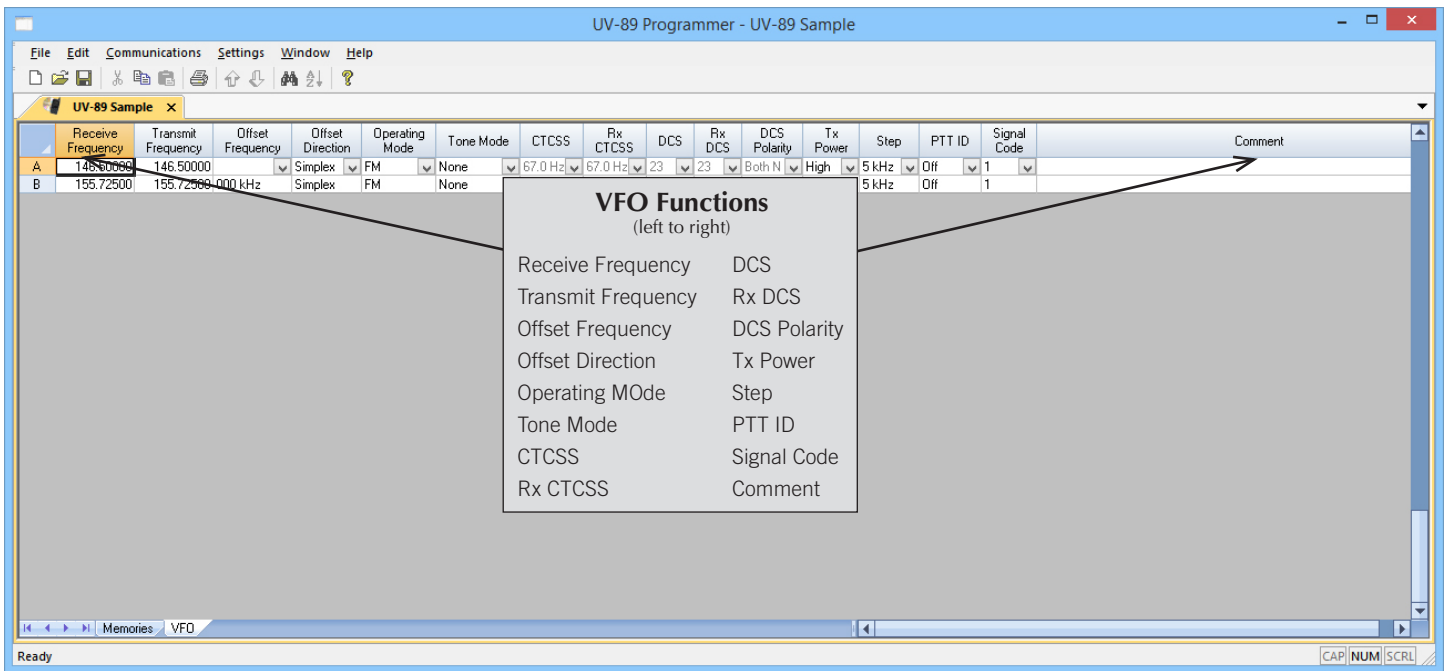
UV-89 Programmer - UV-89 Sample

File Edit Communications Settings Window Help

UV-89 Sample ×

| | Receive Frequency | Transmit Frequency | Offset Frequency | Offset Direction | Operating Mode | Tone Mode | CTCSS | Rx CTCSS | DCS | Rx DCS | DCS Polarity | Tx Power | Step | PTT ID | Signal Code | Comment |
|---|---|---|---|---|---|---|---|---|---|---|---|---|---|---|---|---|
| A | 146.50000 | 146.50000 | | Simplex | FM | None | 67.0 Hz | 67.0 Hz | 23 | 23 | Both N | High | 5 kHz | Off | 1 | |
| B | 155.72500 | 155.72500 | 000 kHz | Simplex | FM | None | | | | | | | 5 kHz | Off | 1 | |

VFO Functions
(left to right)

Receive Frequency
Transmit Frequency
Offset Frequency
Offset Direction
Operating MOde
Tone Mode
CTCSS
Rx CTCSS

DCS
Rx DCS
DCS Polarity
Tx Power
Step
PTT ID
Signal Code
Comment

Memories VFO

Ready

CAP NUM SCRL